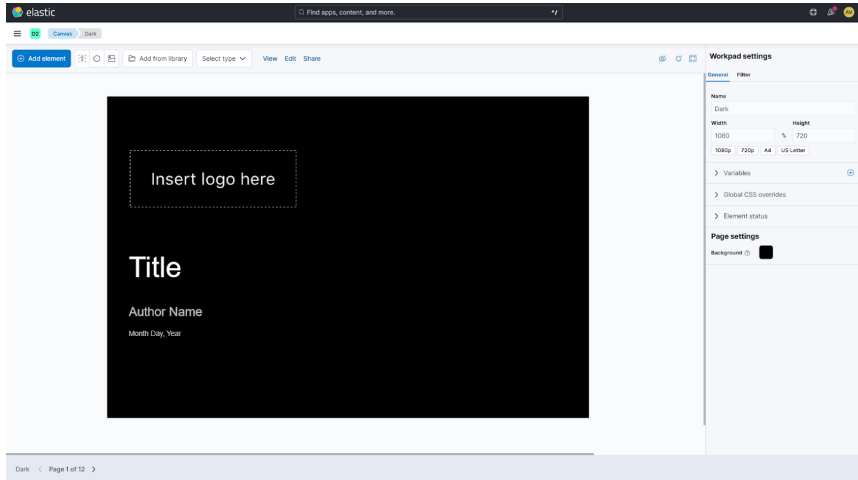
elastic

Find apps, content, and more.

D2 Canvas Dark

Add element Add from library Select type View Edit Share

Insert logo here

Title

Author Name

Month Day, Year

Workpad settings

General Filter

Name
Dark
Width Height
1080 720
1080p 720p A4 US Letter

Variables

Global CSS overrides

Element status

Page settings

Background

Dark < Page 1 of 12 >